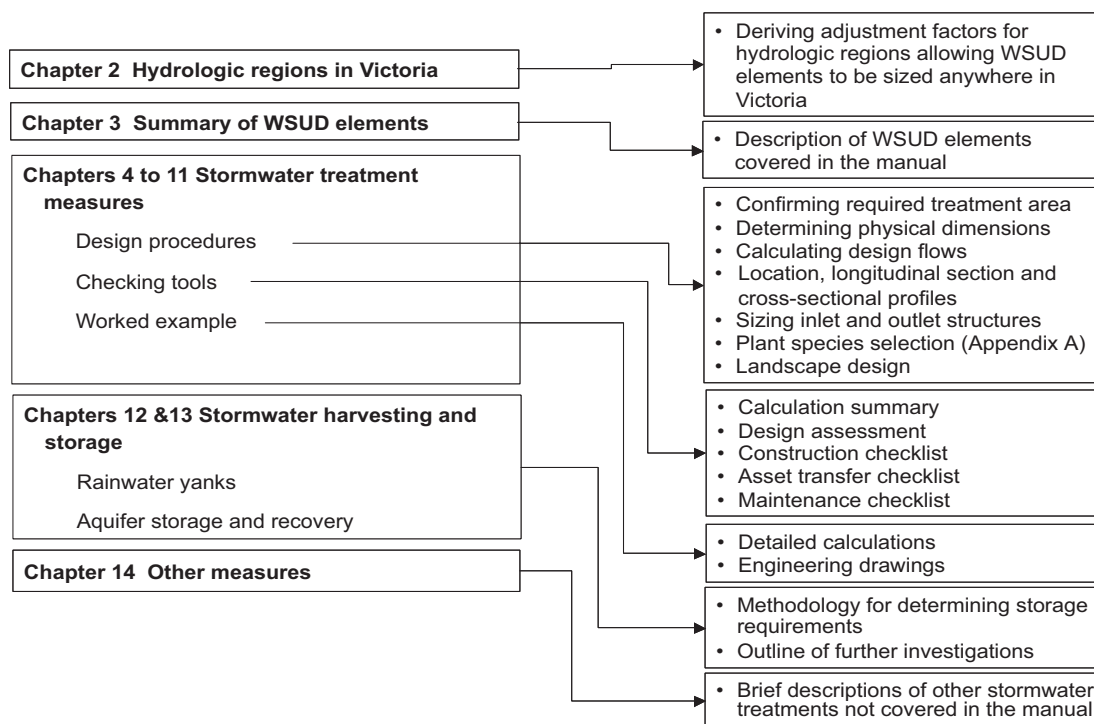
Chapter 2 Hydrologic regions in Victoria

Chapter 3 Summary of WSUD elements

Chapters 4 to 11 Stormwater treatment measures

Design procedures

Checking tools

Worked example

Chapters 12 &13 Stormwater harvesting and storage

Rainwater yanks

Aquifer storage and recovery

Chapter 14 Other measures

• Deriving adjustment factors for hydrologic regions allowing WSUD elements to be sized anywhere in Victoria

• Description of WSUD elements covered in the manual

• Confirming required treatment area
• Determining physical dimensions
• Calculating design flows
• Location, longitudinal section and cross-sectional profiles
• Sizing inlet and outlet structures
• Plant species selection (Appendix A)
• Landscape design

• Calculation summary
• Design assessment
• Construction checklist
• Asset transfer checklist
• Maintenance checklist

• Detailed calculations
• Engineering drawings

• Methodology for determining storage requirements
• Outline of further investigations

• Brief descriptions of other stormwater treatments not covered in the manual